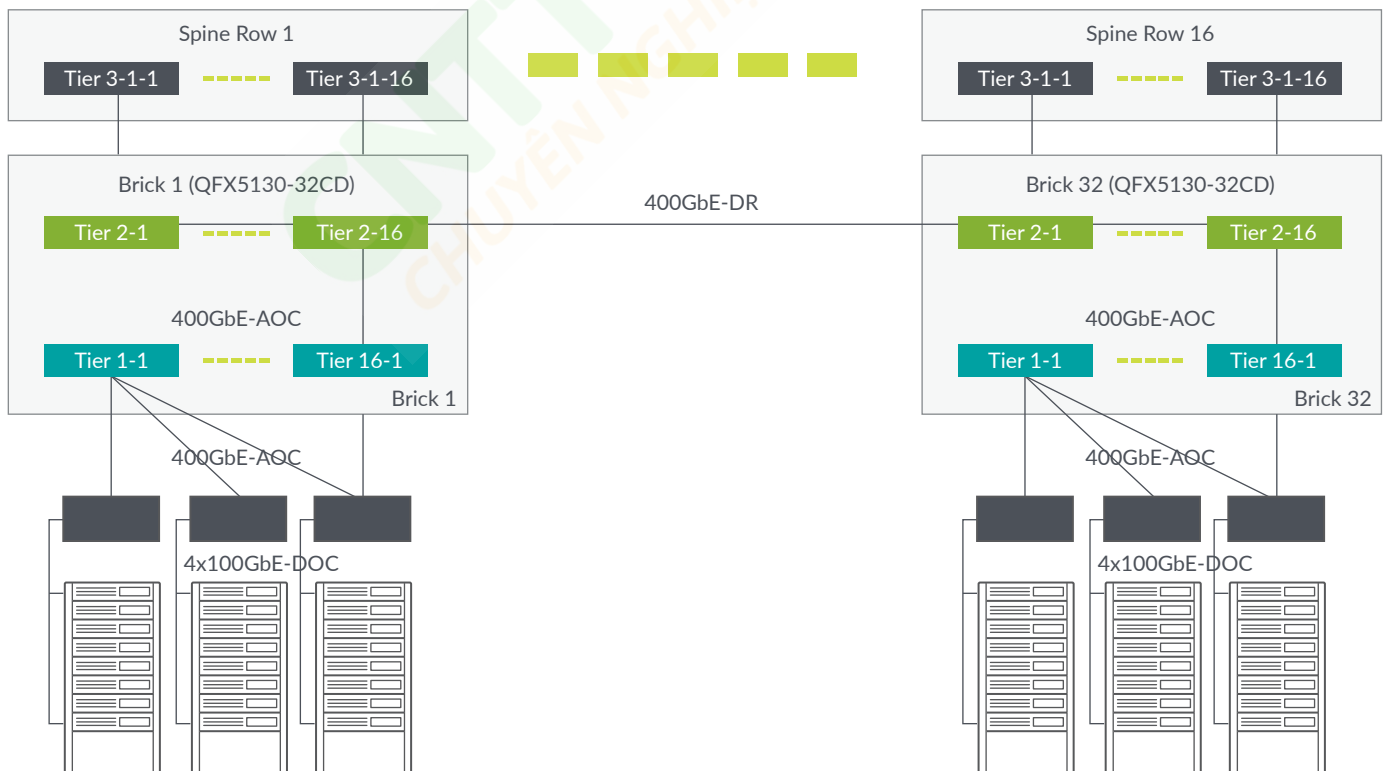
Spine Row 1

Tier 3-1-1

Tier 3-1-16

Spine Row 16

Tier 3-1-1

Tier 3-1-16

Brick 1 (QFX5130-32CD)

Tier 2-1

Tier 2-16

400GbE-DR

Brick 32 (QFX5130-32CD)

Tier 2-1

Tier 2-16

400GbE-AOC

Tier 1-1

Tier 16-1

Brick 1

400GbE-AOC

Tier 1-1

Tier 16-1

Brick 32

400GbE-AOC

4x100GbE-DOC

400GbE-AOC

4x100GbE-DOC